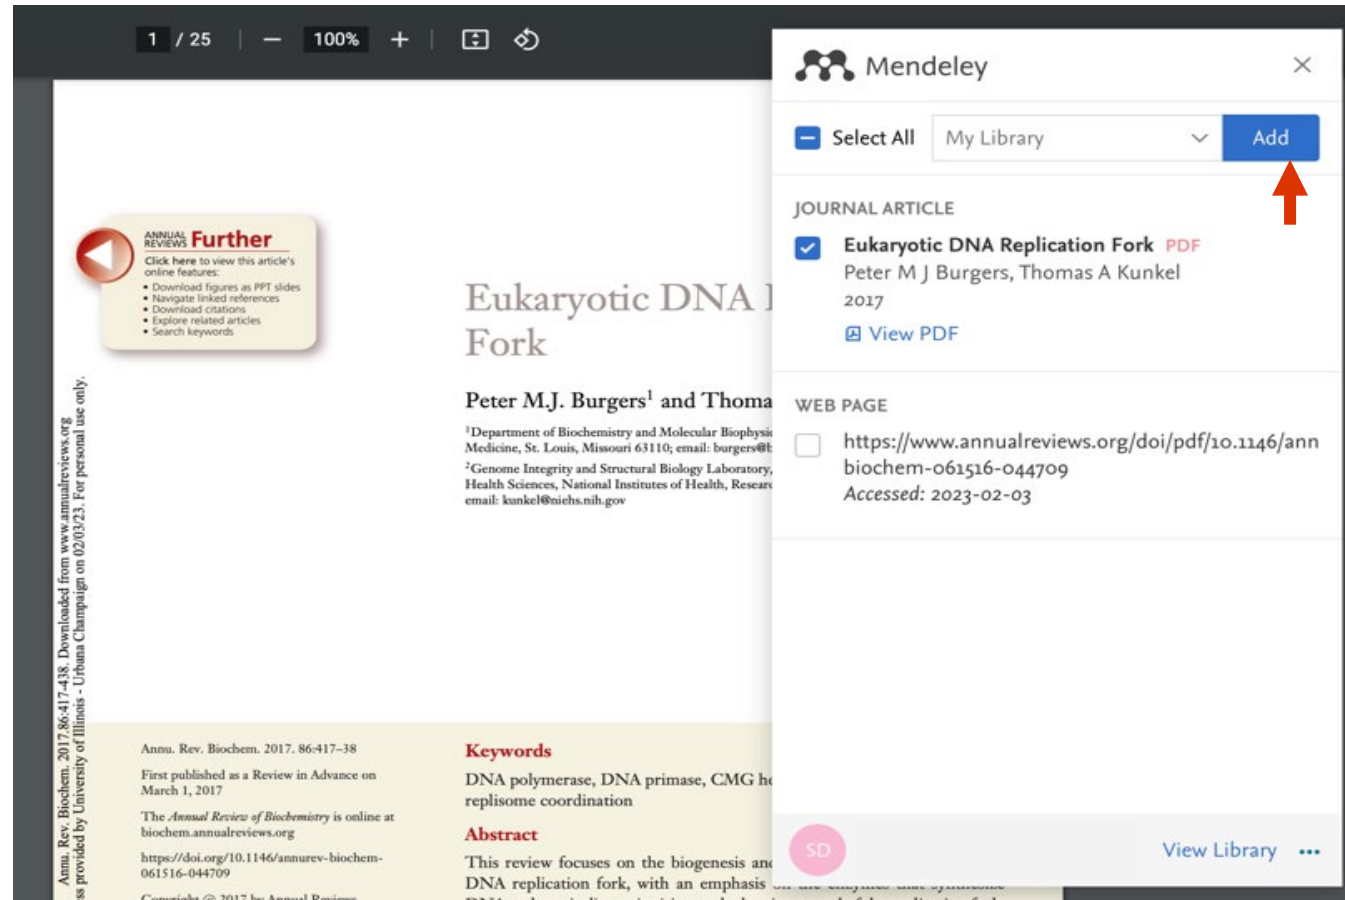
1 / 25 | — 100% + |

ANNUAL REVIEWS Further
Click here to view this article's online features:
• Download figures as PPT slides
• Navigate linked references
• Download citations
• Explore related articles
• Search keywords

Annu. Rev. Biochem. 2017.86:417-438. Downloaded from www.annualreviews.org
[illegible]ss provided by University of Illinois - Urbana Champaign on 02/03/23. For personal use only.

Eukaryotic DNA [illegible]
Fork

Peter M.J. Burgers$^1$ and Thoma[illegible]

$^1$Department of Biochemistry and Molecular Biophysi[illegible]
Medicine, St. Louis, Missouri 63110; email: burgers@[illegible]
$^2$Genome Integrity and Structural Biology Laboratory, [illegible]
Health Sciences, National Institutes of Health, Resear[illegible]
email: kunkel@niehs.nih.gov

Annu. Rev. Biochem. 2017. 86:417–38

First published as a Review in Advance on March 1, 2017

The Annual Review of Biochemistry is online at biochem.annualreviews.org

https://doi.org/10.1146/annurev-biochem-061516-044709

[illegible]

Keywords
DNA polymerase, DNA primase, CMG h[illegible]
replisome coordination

Abstract
This review focuses on the biogenesis an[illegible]
DNA replication fork, with an emphasis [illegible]

Mendeley

Select All
My Library
Add

JOURNAL ARTICLE
Eukaryotic DNA Replication Fork PDF
Peter M J Burgers, Thomas A Kunkel
2017
View PDF

WEB PAGE
https://www.annualreviews.org/doi/pdf/10.1146/annbiochem-061516-044709
Accessed: 2023-02-03

SD
View Library •••